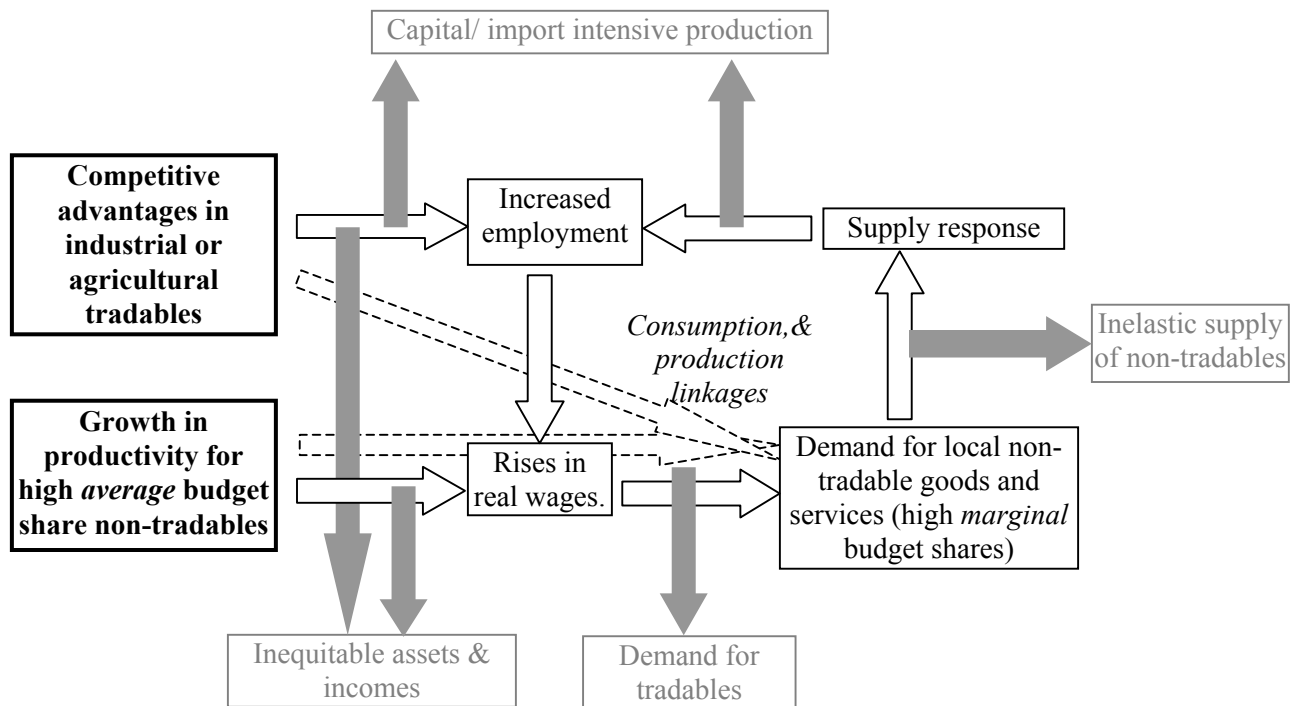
Capital/ import intensive production

Competitive advantages in industrial or agricultural tradables

Increased employment

Supply response

Consumption,& production linkages

Inelastic supply of non-tradables

Growth in productivity for high *average* budget share non-tradables

Rises in real wages.

Demand for local non-tradable goods and services (high *marginal* budget shares)

Inequitable assets & incomes

Demand for tradables